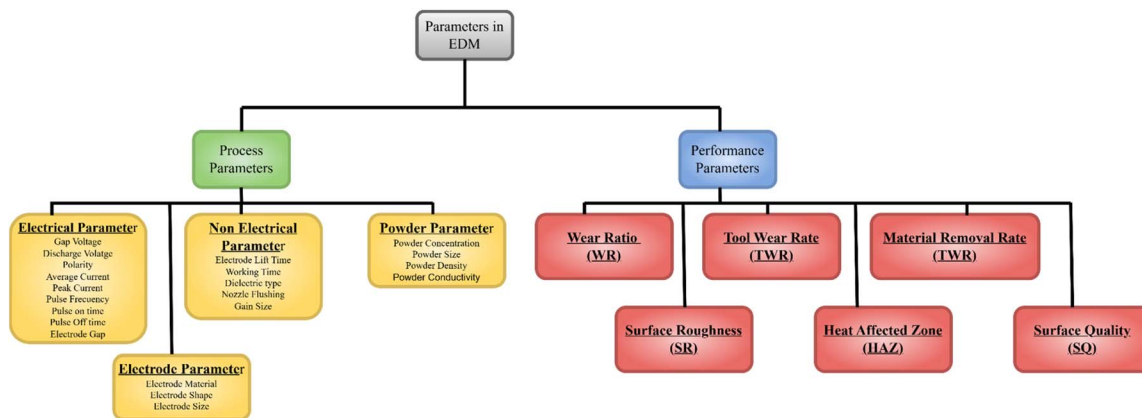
Parameters in EDM

Process Parameters

Performance Parameters

Electrical Parameter
Gap Voltage
Discharge Volatge
Polarity
Average Current
Peak Current
Pulse Frecuency
Pulse on time
Pulse Off time
Electrode Gap

Non Electrical Parameter
Electrode Lift Time
Working Time
Dielectric type
Nozzle Flushing
Gain Size

Powder Parameter
Powder Concentration
Powder Size
Powder Density
Powder Conductivity

Electrode Parameter
Electrode Material
Electrode Shape
Electrode Size

Wear Ratio (WR)

Tool Wear Rate (TWR)

Material Removal Rate (TWR)

Surface Roughness (SR)

Heat Affected Zone (HAZ)

Surface Quality (SQ)